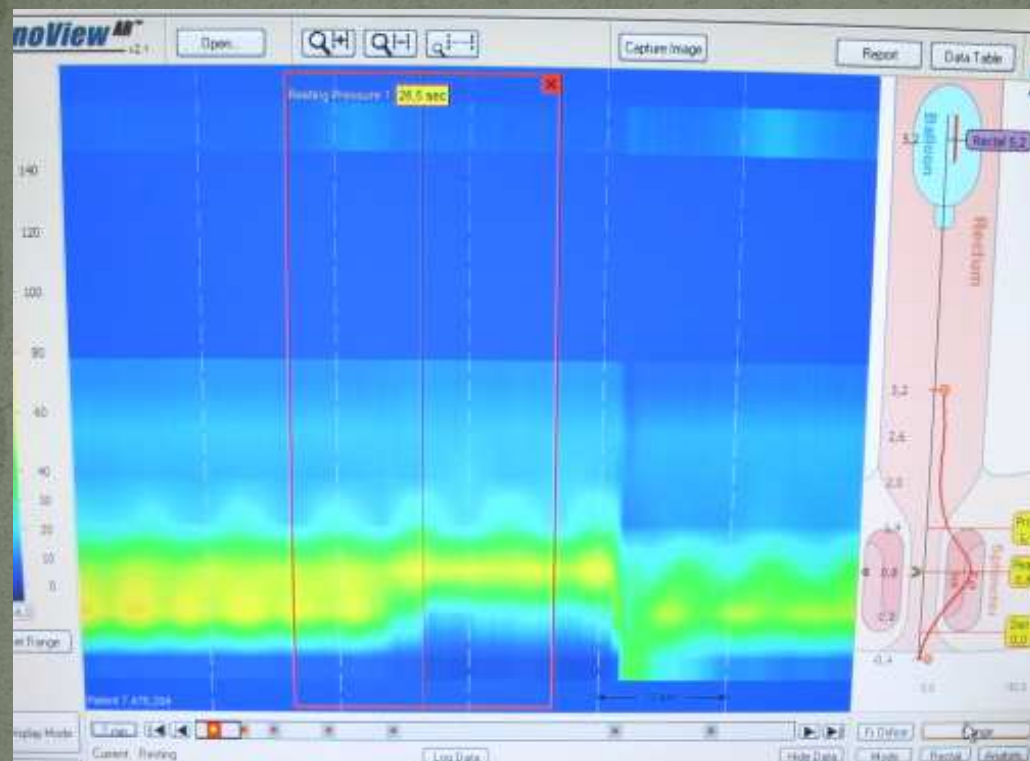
noView AR v2.1

Open...

Capture Image

Report

Data Table

Resting Pressure 1 26.5 sec

Balloon

Rectal 5.2

Rectum

3.2

140

120

100

80

60

40

30

20

10

0

3.2

2.6

2.0

1.4

0.8

0.2

-0.4

Sphincter

Set Range

Patient 7,476,204

Display Mode

Current: Resting

Log Data

Hide Data

Mode

Rectal

Analysis

Define

Close